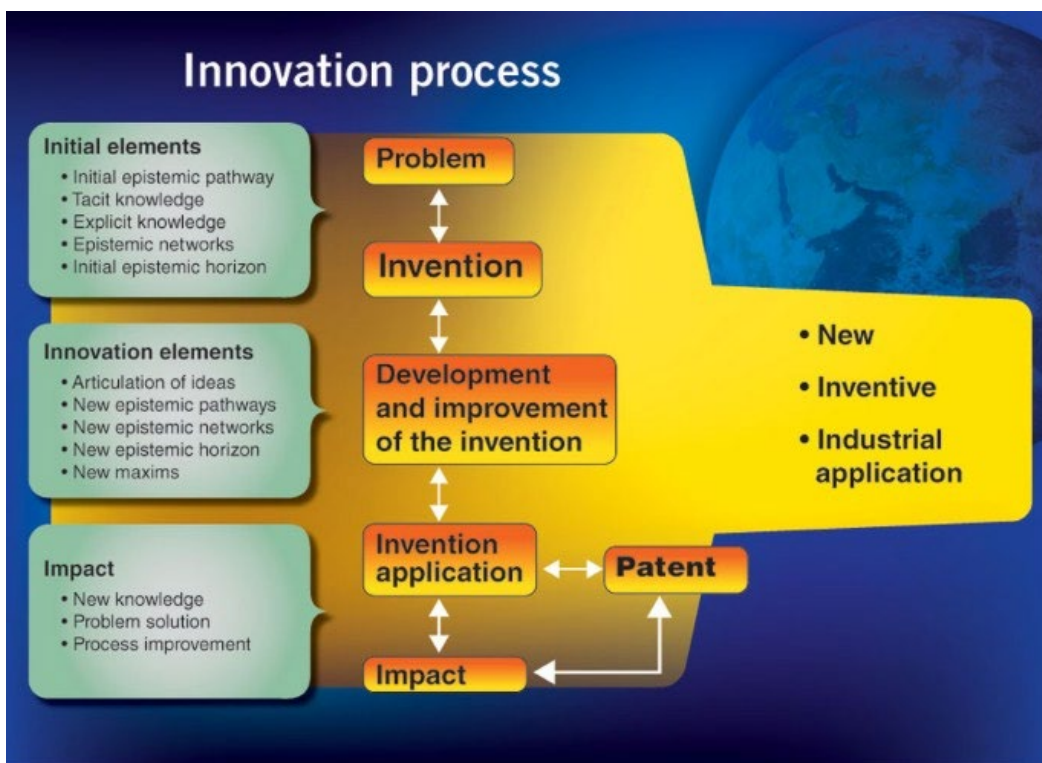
Innovation process

Initial elements
• Initial epistemic pathway
• Tacit knowledge
• Explicit knowledge
• Epistemic networks
• Initial epistemic horizon

Innovation elements
• Articulation of ideas
• New epistemic pathways
• New epistemic networks
• New epistemic horizon
• New maxims

Impact
• New knowledge
• Problem solution
• Process improvement

Problem

Invention

Development and improvement of the invention

Invention application

Patent

Impact

• New
• Inventive
• Industrial application